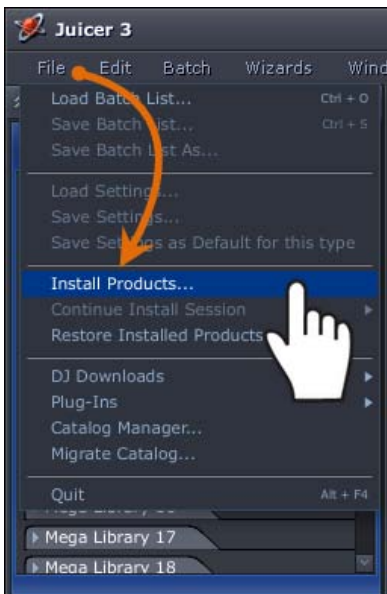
Juicer 3

File Edit Batch Wizards Wind

Load Batch List... Ctrl + O
Save Batch List... Ctrl + S
Save Batch List As...

Load Settings...
Save Settings...
Save Settings as Default for this type

Install Products...
Continue Install Session
Restore Installed Products

DJ Downloads
Plug-Ins
Catalog Manager...
Migrate Catalog...

Quit Alt + F4

Mega Library 17
Mega Library 18